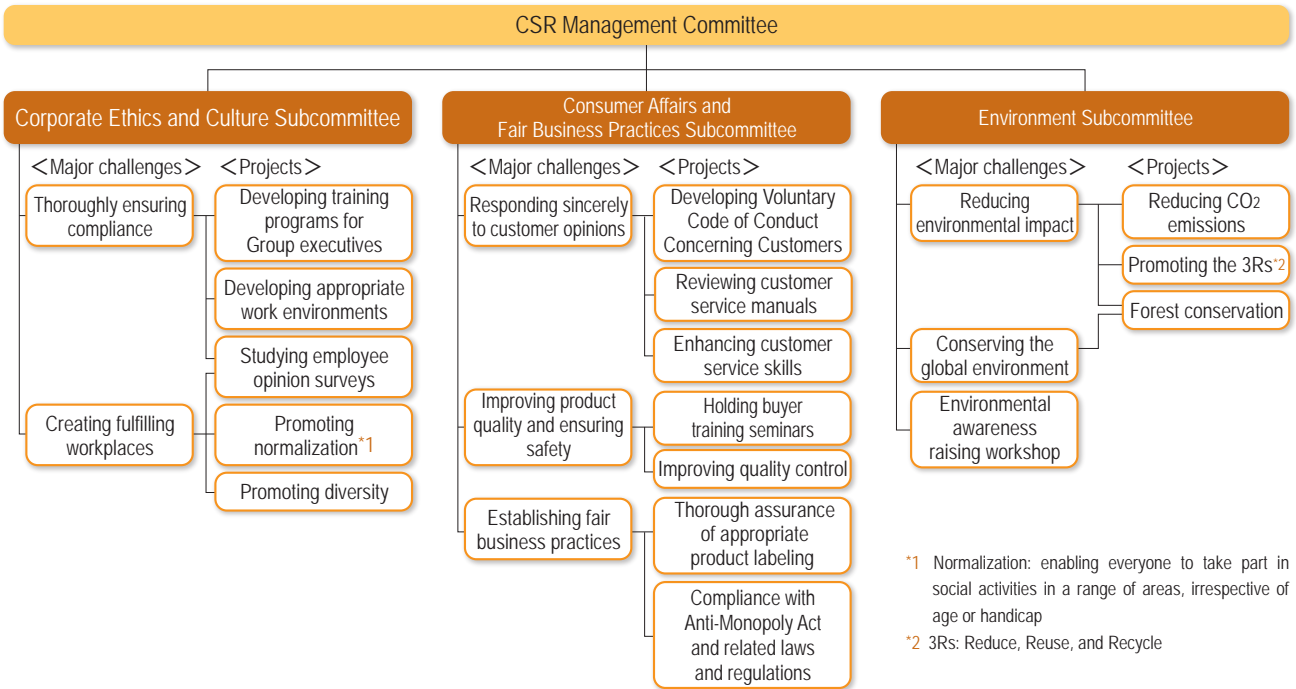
CSR Management Committee

Corporate Ethics and Culture Subcommittee

＜Major challenges＞ ＜Projects＞

Thoroughly ensuring compliance

Developing training programs for Group executives

Developing appropriate work environments

Studying employee opinion surveys

Creating fulfilling workplaces

Promoting normalization*1

Promoting diversity

Consumer Affairs and Fair Business Practices Subcommittee

＜Major challenges＞ ＜Projects＞

Responding sincerely to customer opinions

Developing Voluntary Code of Conduct Concerning Customers

Reviewing customer service manuals

Enhancing customer service skills

Improving product quality and ensuring safety

Holding buyer training seminars

Improving quality control

Establishing fair business practices

Thorough assurance of appropriate product labeling

Compliance with Anti-Monopoly Act and related laws and regulations

Environment Subcommittee

＜Major challenges＞ ＜Projects＞

Reducing environmental impact

Reducing $CO_2$ emissions

Promoting the 3Rs*2

Forest conservation

Conserving the global environment

Environmental awareness raising workshop

*1 Normalization: enabling everyone to take part in social activities in a range of areas, irrespective of age or handicap

*2 3Rs: Reduce, Reuse, and Recycle